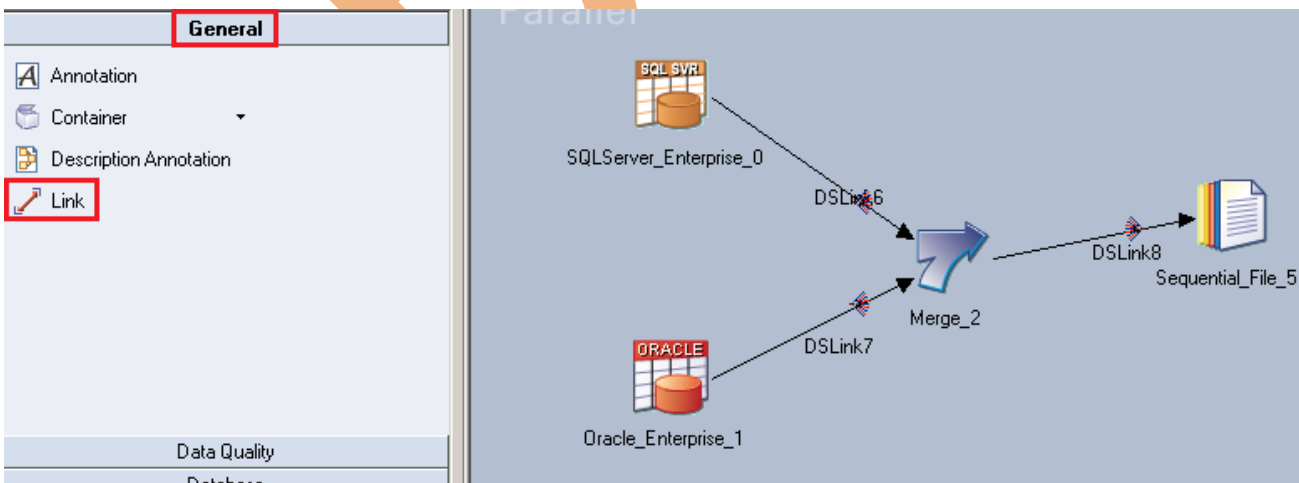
General

Annotation

Container

Description Annotation

Link

Data Quality

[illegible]

Parallel

SQL SVR

SQLServer_Enterprise_0

DSLink6

Merge_2

DSLink8

Sequential_File_5

ORACLE

DSLink7

Oracle_Enterprise_1